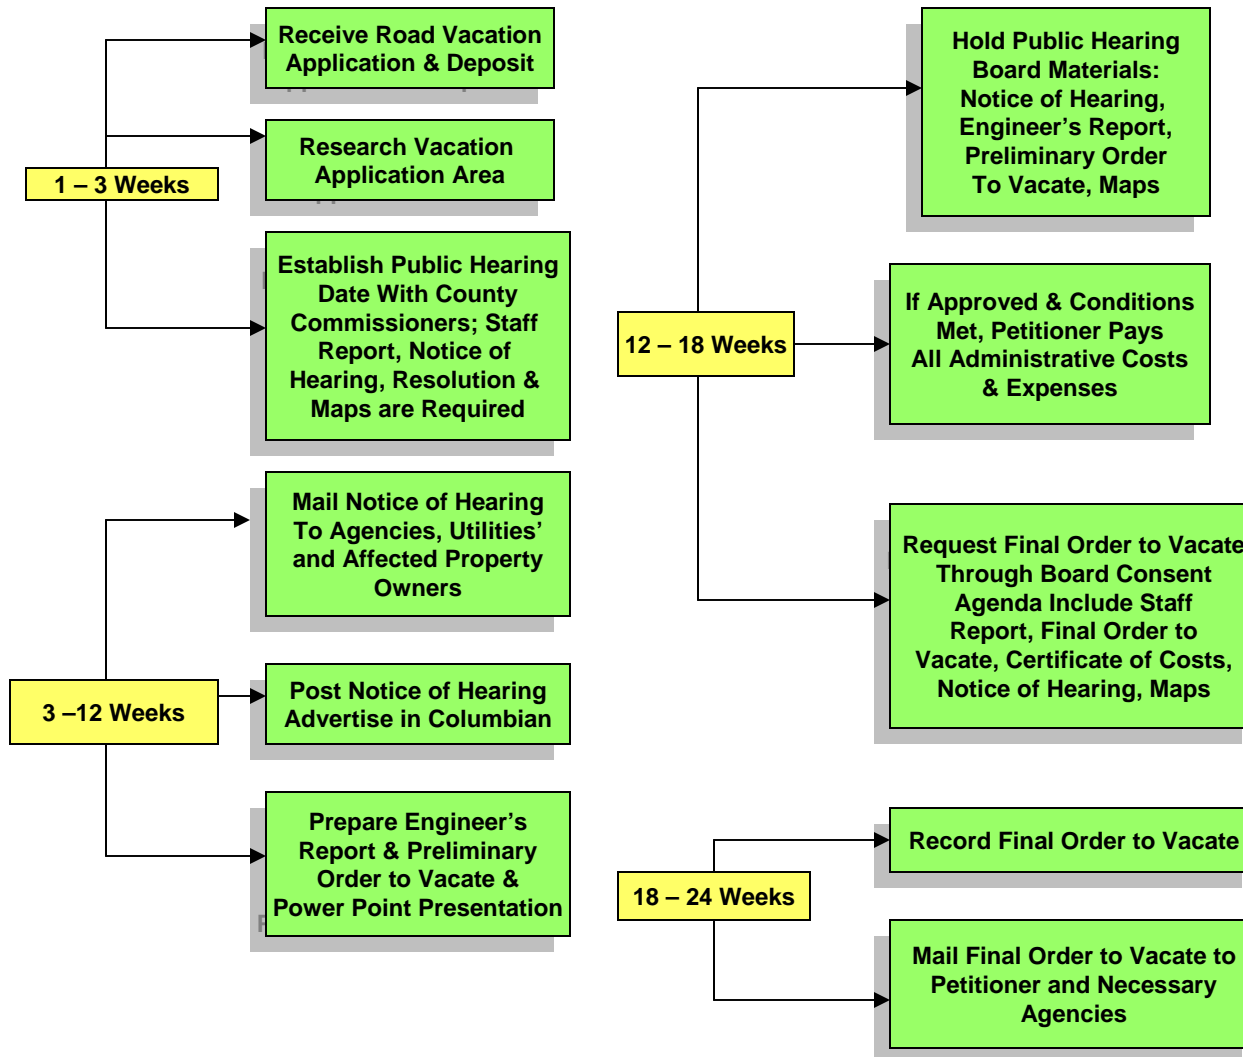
1 – 3 Weeks

Receive Road Vacation Application & Deposit

Research Vacation Application Area

Establish Public Hearing Date With County Commissioners; Staff Report, Notice of Hearing, Resolution & Maps are Required

3 –12 Weeks

Mail Notice of Hearing To Agencies, Utilities' and Affected Property Owners

Post Notice of Hearing Advertise in Columbian

Prepare Engineer's Report & Preliminary Order to Vacate & Power Point Presentation

12 – 18 Weeks

Hold Public Hearing Board Materials: Notice of Hearing, Engineer's Report, Preliminary Order To Vacate, Maps

If Approved & Conditions Met, Petitioner Pays All Administrative Costs & Expenses

Request Final Order to Vacate Through Board Consent Agenda Include Staff Report, Final Order to Vacate, Certificate of Costs, Notice of Hearing, Maps

18 – 24 Weeks

Record Final Order to Vacate

Mail Final Order to Vacate to Petitioner and Necessary Agencies